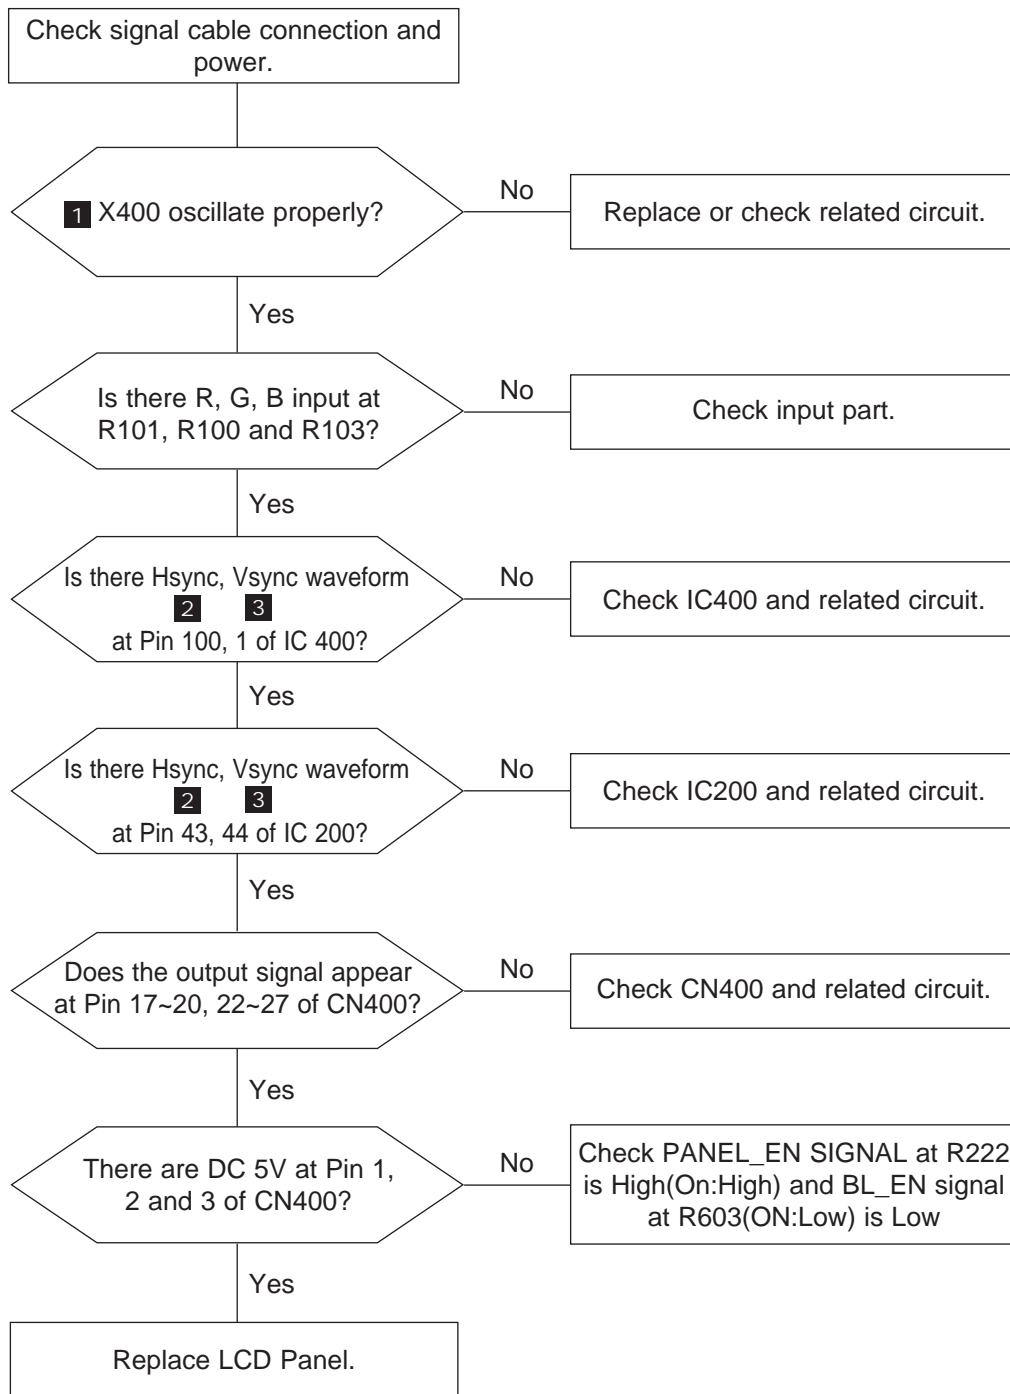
Check signal cable connection and power.

1 X400 oscillate properly?

No

Replace or check related circuit.

Yes

Is there R, G, B input at R101, R100 and R103?

No

Check input part.

Yes

Is there Hsync, Vsync waveform 2 3 at Pin 100, 1 of IC 400?

No

Check IC400 and related circuit.

Yes

Is there Hsync, Vsync waveform 2 3 at Pin 43, 44 of IC 200?

No

Check IC200 and related circuit.

Yes

Does the output signal appear at Pin 17~20, 22~27 of CN400?

No

Check CN400 and related circuit.

Yes

There are DC 5V at Pin 1, 2 and 3 of CN400?

No

Check PANEL_EN SIGNAL at R222 is High(On:High) and BL_EN signal at R603(ON:Low) is Low

Yes

Replace LCD Panel.